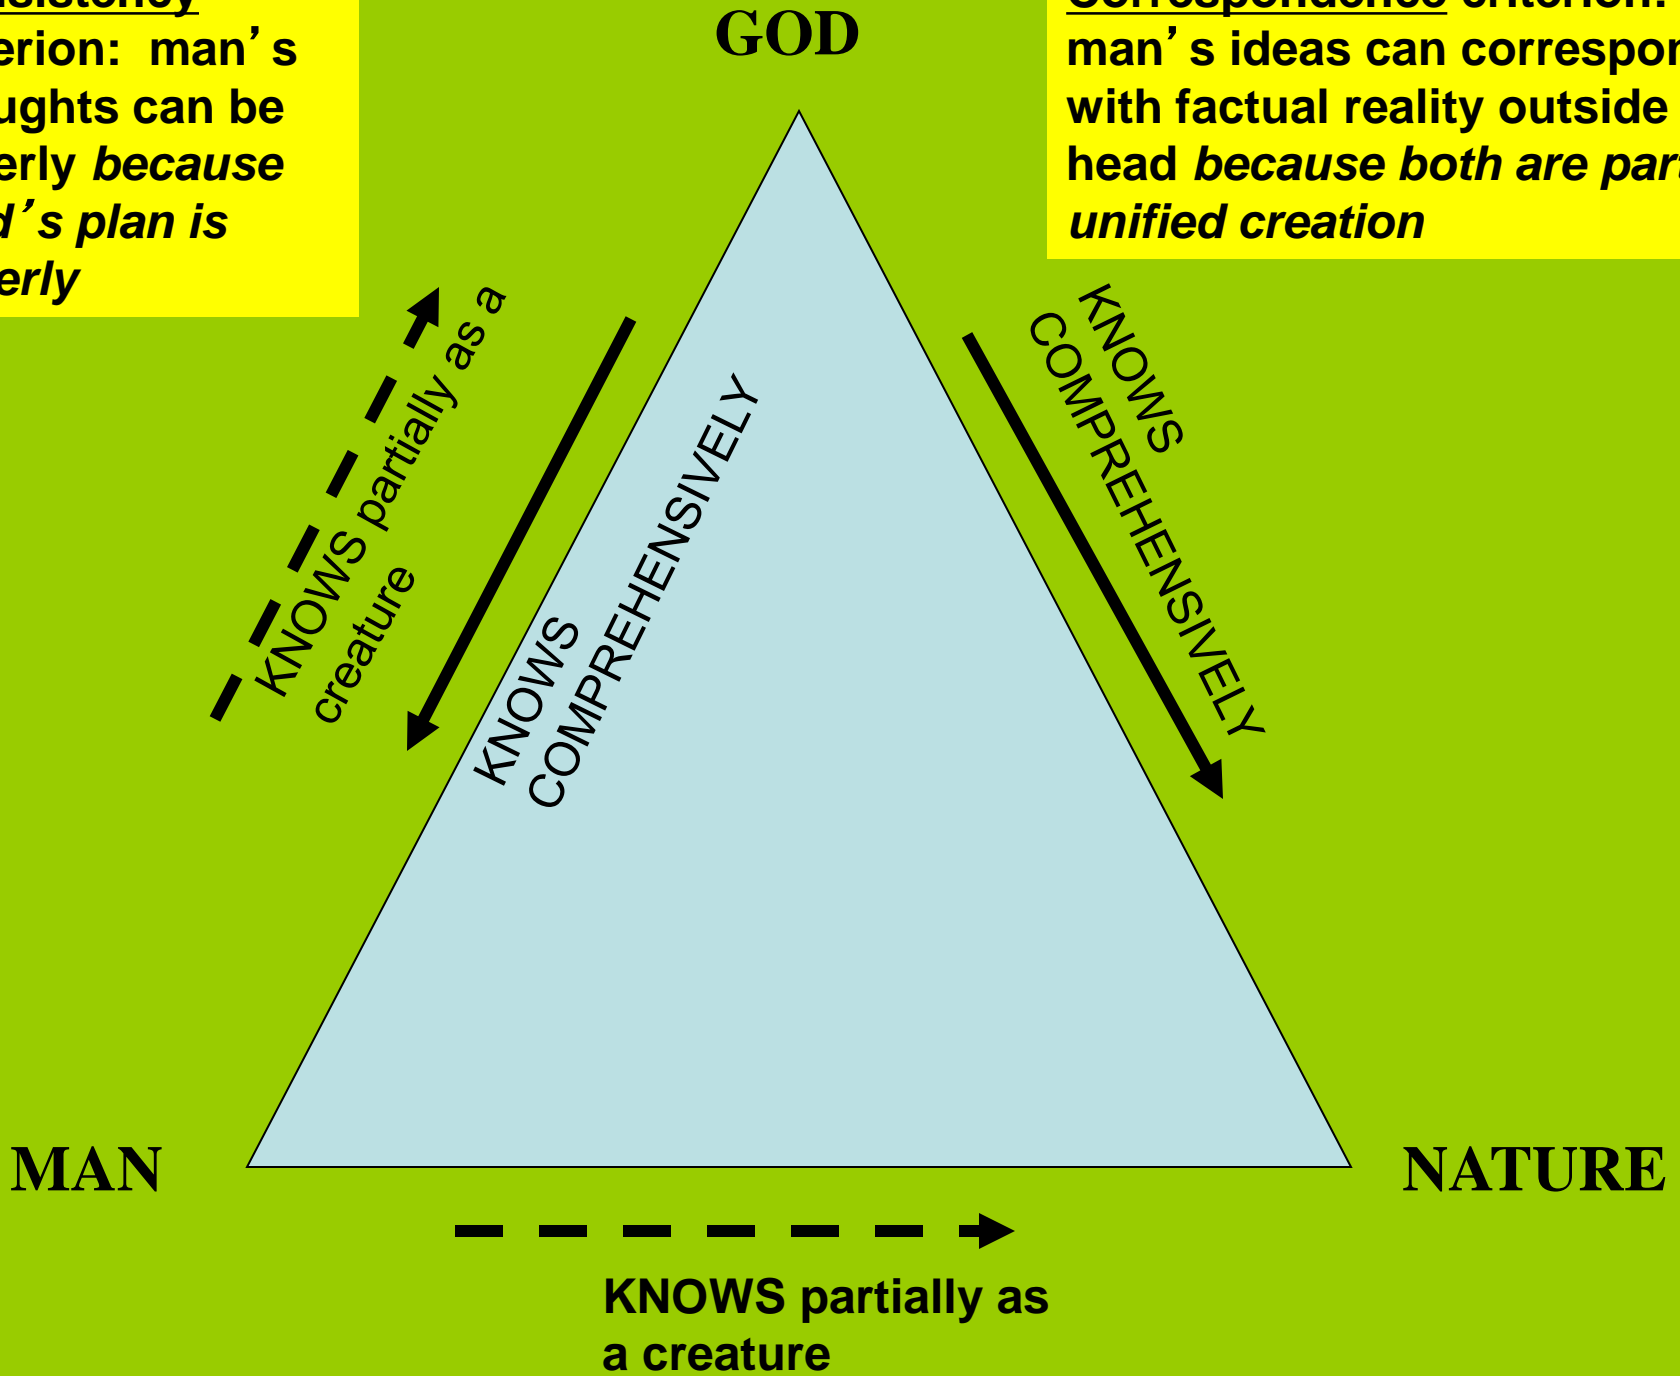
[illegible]
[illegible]erion: man's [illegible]ughts can be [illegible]erly *because* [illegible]d's plan is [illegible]erly

GOD

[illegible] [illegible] man's ideas can correspon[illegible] with factual reality outside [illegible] head *because both are par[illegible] unified creation*

KNOWS partially as a creature

KNOWS COMPREHENSIVELY

KNOWS COMPREHENSIVELY

MAN

NATURE

KNOWS partially as a creature